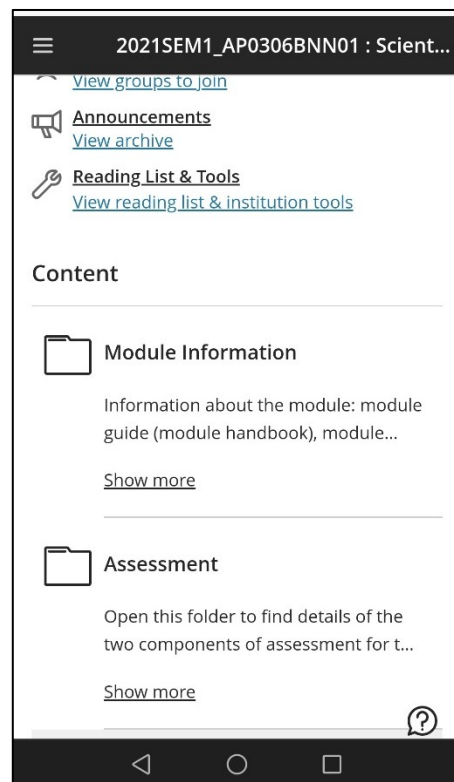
2021SEM1_AP0306BNN01 : Scient...

View groups to join

Announcements
View archive

Reading List & Tools
View reading list & institution tools

Content

Module Information

Information about the module: module guide (module handbook), module...

Show more

Assessment

Open this folder to find details of the two components of assessment for t...

Show more